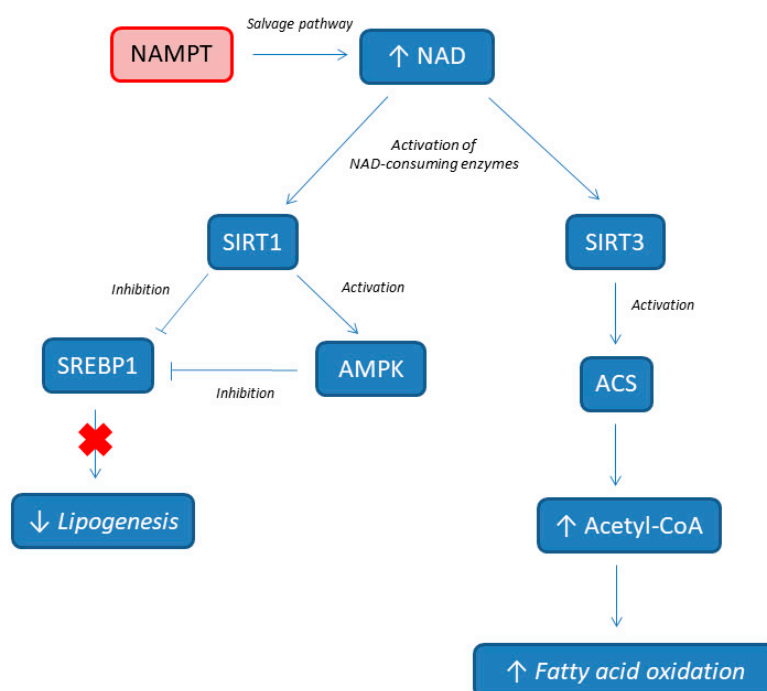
NAMPT

Salvage pathway

↑ NAD

Activation of NAD-consuming enzymes

SIRT1

SIRT3

Inhibition

Activation

Activation

SREBP1

AMPK

Inhibition

ACS

↓ Lipogenesis

↑ Acetyl-CoA

↑ Fatty acid oxidation